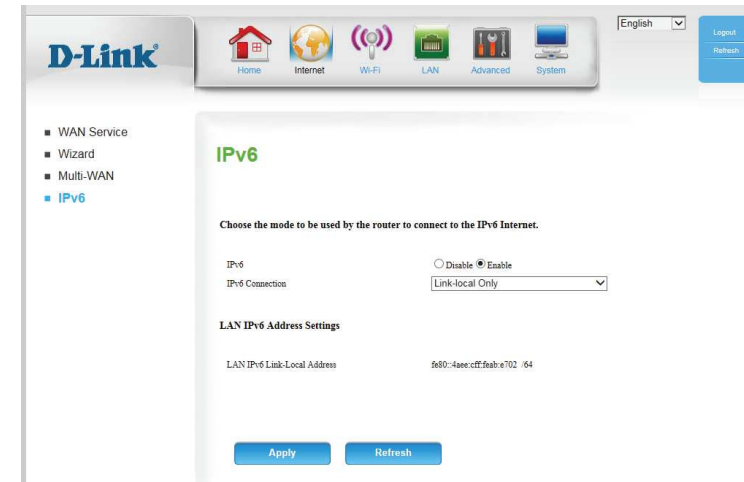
D-Link

Home Internet Wi-Fi LAN Advanced System

English

Logout
Refresh

■ WAN Service
■ Wizard
■ Multi-WAN
■ IPv6

IPv6

Choose the mode to be used by the router to connect to the IPv6 Internet.

IPv6 Disable Enable
IPv6 Connection Link-local Only

LAN IPv6 Address Settings

LAN IPv6 Link-Local Address fe80::4aee:cff:feab:e702 /64

Apply Refresh